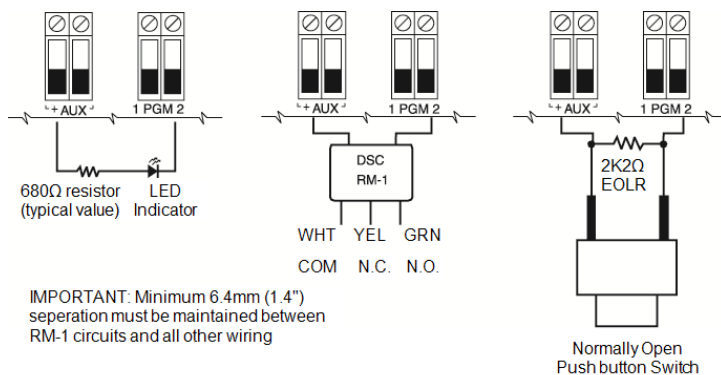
- + AUX
1 PGM 2
680Ω resistor (typical value)
LED Indicator

- + AUX
1 PGM 2
DSC
RM-1
WHT YEL GRN
COM N.C. N.O.

- + AUX
1 PGM 2
2K2Ω
EOLR
Normally Open
Push button Switch

IMPORTANT: Minimum 6.4mm (1.4") seperation must be maintained between RM-1 circuits and all other wiring